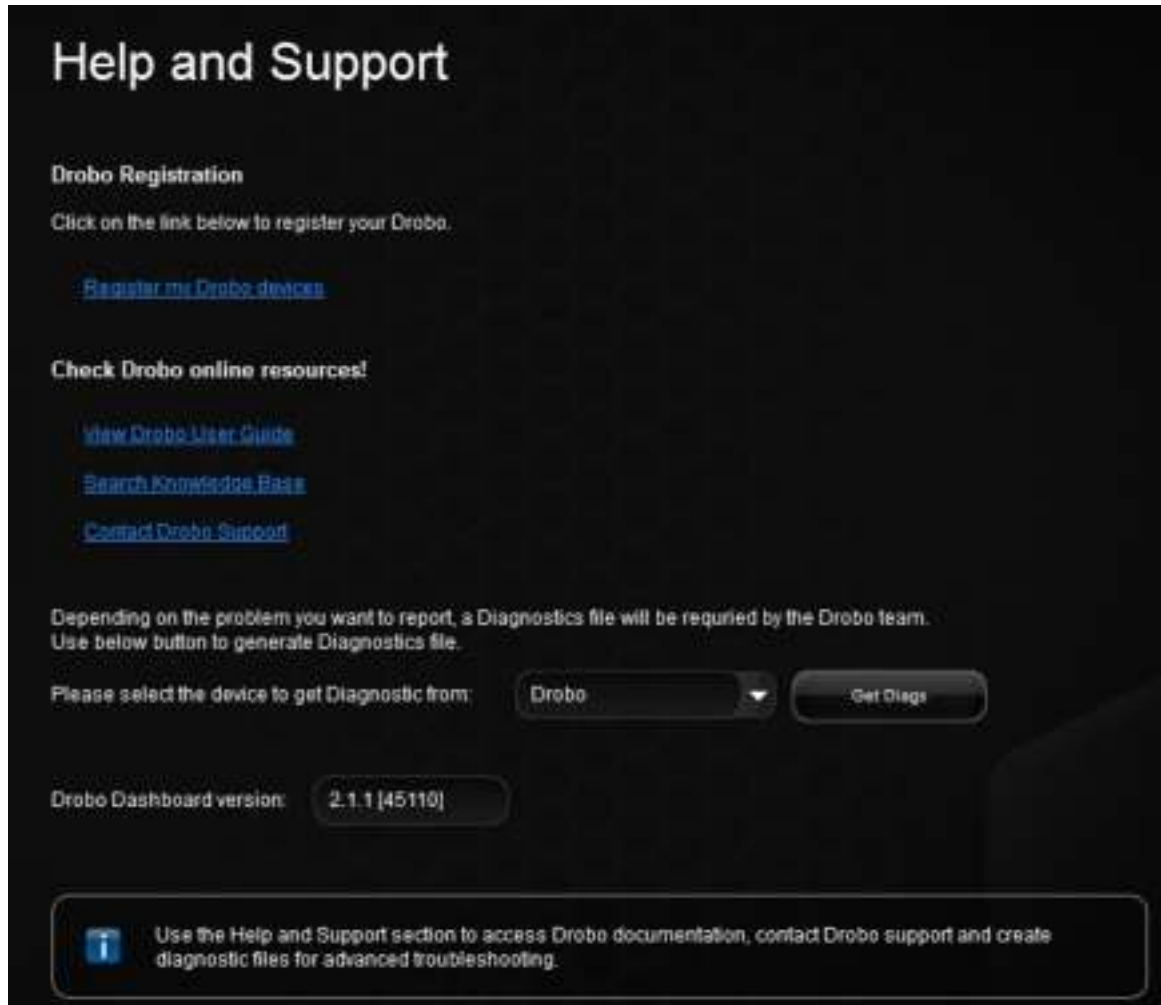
Help and Support

Drobo Registration

Click on the link below to register your Drobo.

Register my Drobo devices

Check Drobo online resources!

View Drobo User Guide

Search Knowledge Base

Contact Drobo Support

Depending on the problem you want to report, a Diagnostics file will be requried by the Drobo team.
Use below button to generate Diagnostics file.

Please select the device to get Diagnostic from: Drobo Get Diags

Drobo Dashboard version: 2.1.1 [45110]

Use the Help and Support section to access Drobo documentation, contact Drobo support and create diagnostic files for advanced troubleshooting.